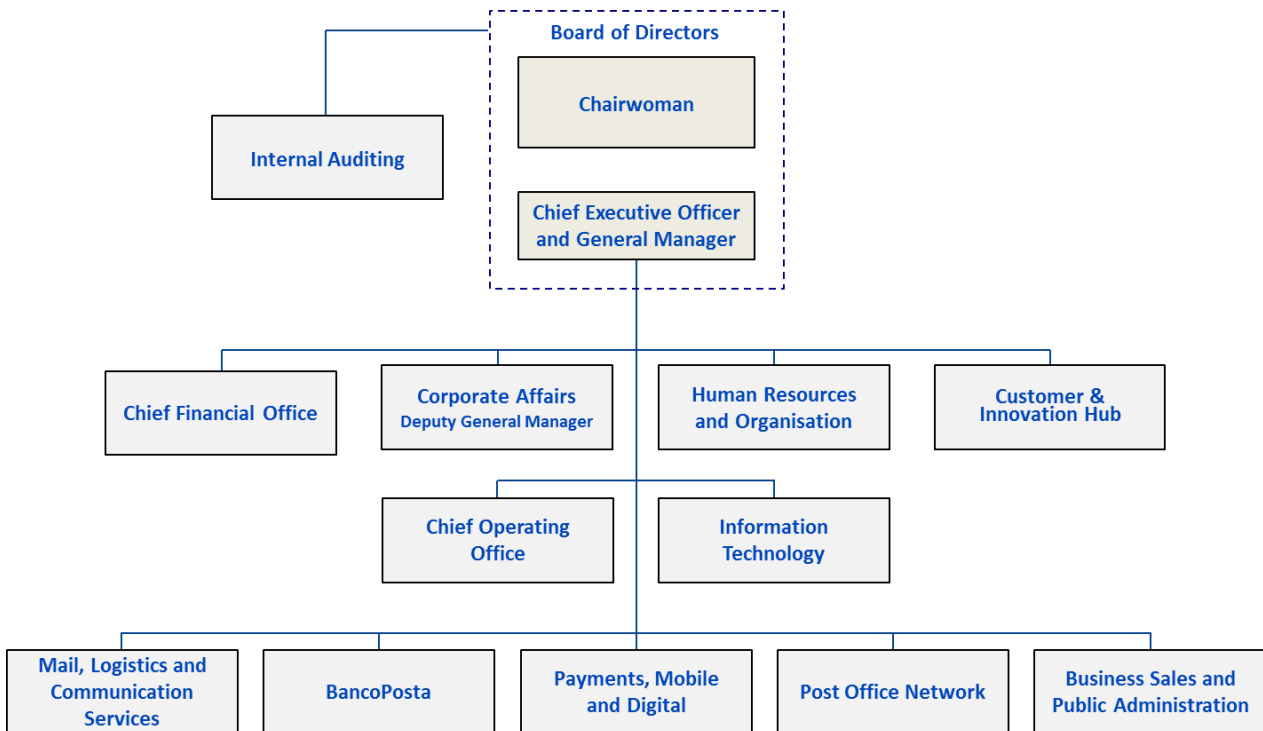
Board of Directors

Chairwoman

Internal Auditing

Chief Executive Officer and General Manager

Chief Financial Office

Corporate Affairs
Deputy General Manager

Human Resources and Organisation

Customer & Innovation Hub

Chief Operating Office

Information Technology

Mail, Logistics and Communication Services

BancoPosta

Payments, Mobile and Digital

Post Office Network

Business Sales and Public Administration